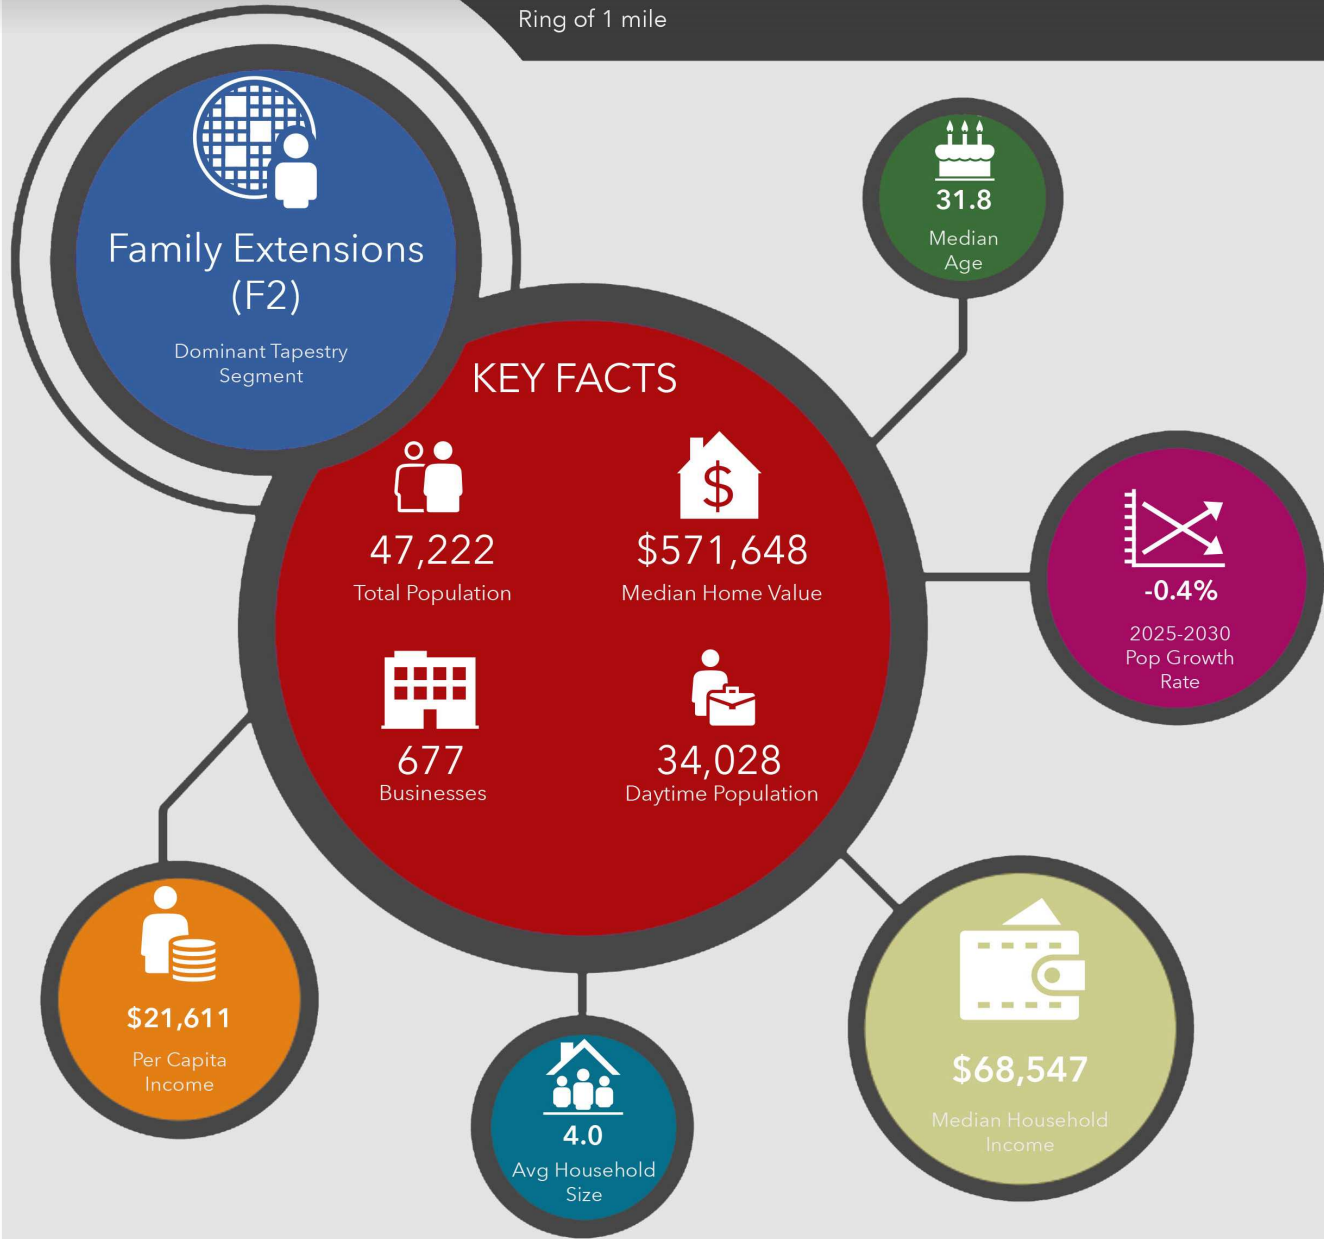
Ring of 1 mile

Family Extensions (F2)

Dominant Tapestry Segment

31.8

Median Age

KEY FACTS

47,222

Total Population

$571,648

Median Home Value

-0.4%

2025-2030 Pop Growth Rate

677

Businesses

34,028

Daytime Population

$21,611

Per Capita Income

4.0

Avg Household Size

$68,547

Median Household Income